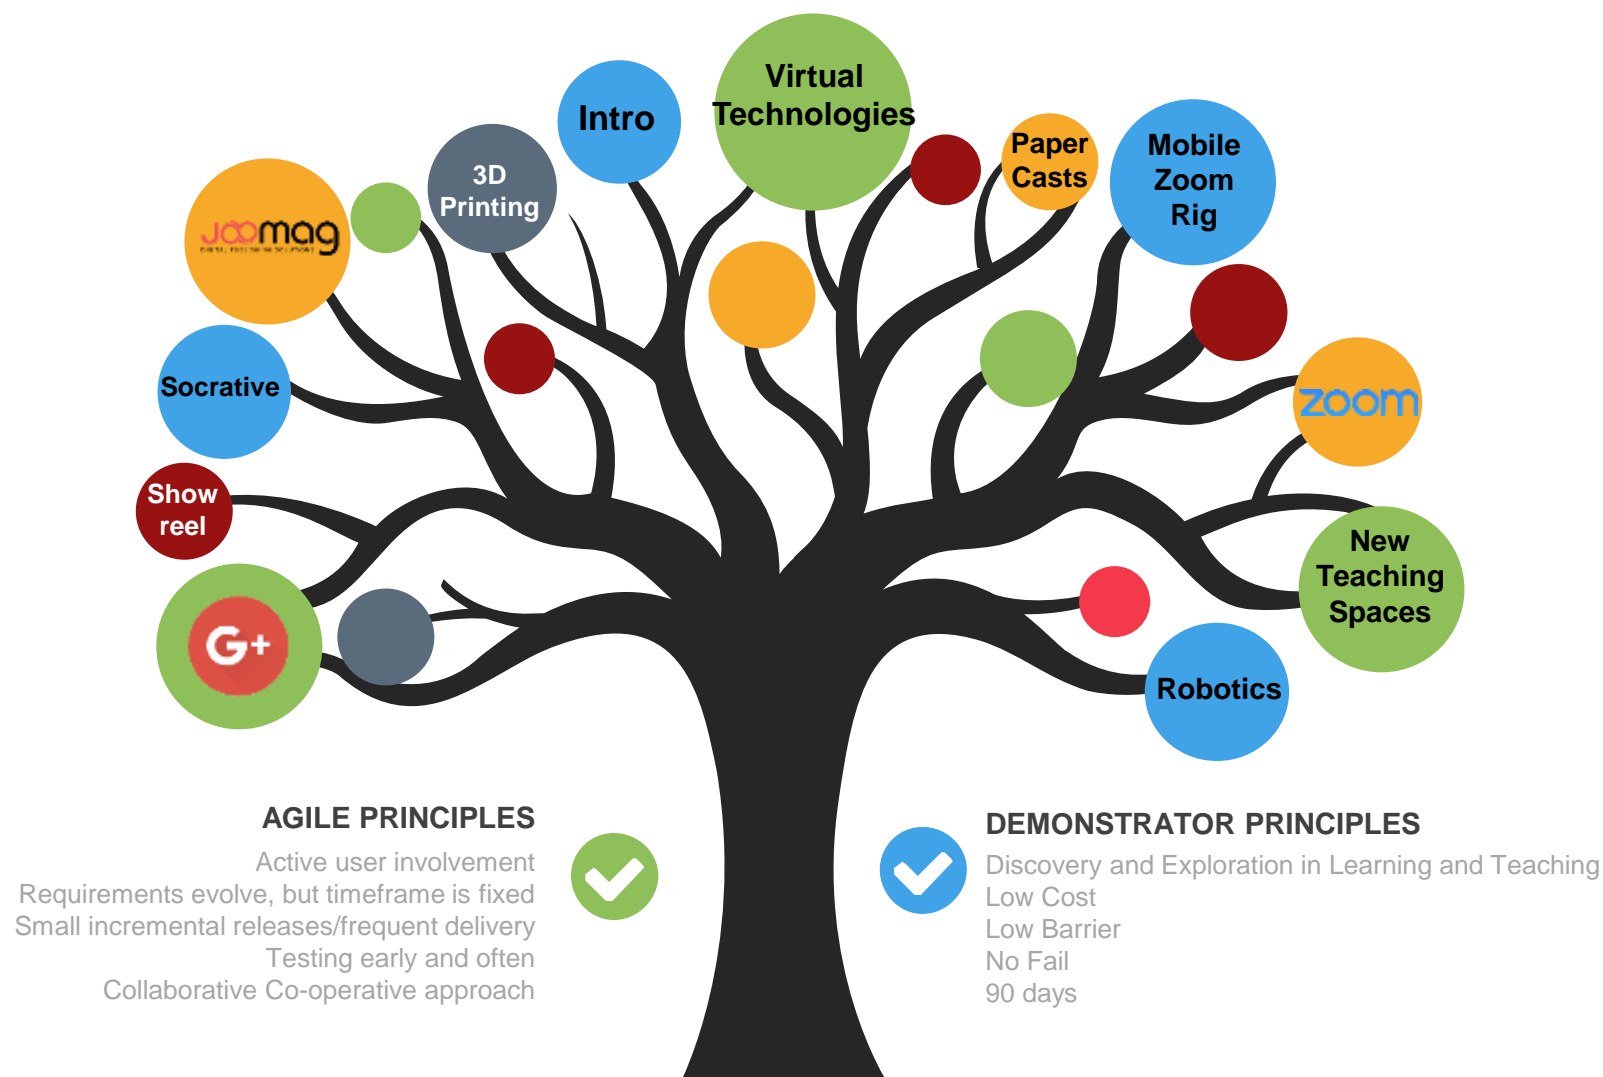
Intro

Virtual Technologies

3D Printing

joomag

Paper Casts

Mobile Zoom Rig

Socrative

zoom

Show reel

New Teaching Spaces

G+

Robotics

AGILE PRINCIPLES
Active user involvement
Requirements evolve, but timeframe is fixed
Small incremental releases/frequent delivery
Testing early and often
Collaborative Co-operative approach

DEMONSTRATOR PRINCIPLES
Discovery and Exploration in Learning and Teaching
Low Cost
Low Barrier
No Fail
90 days